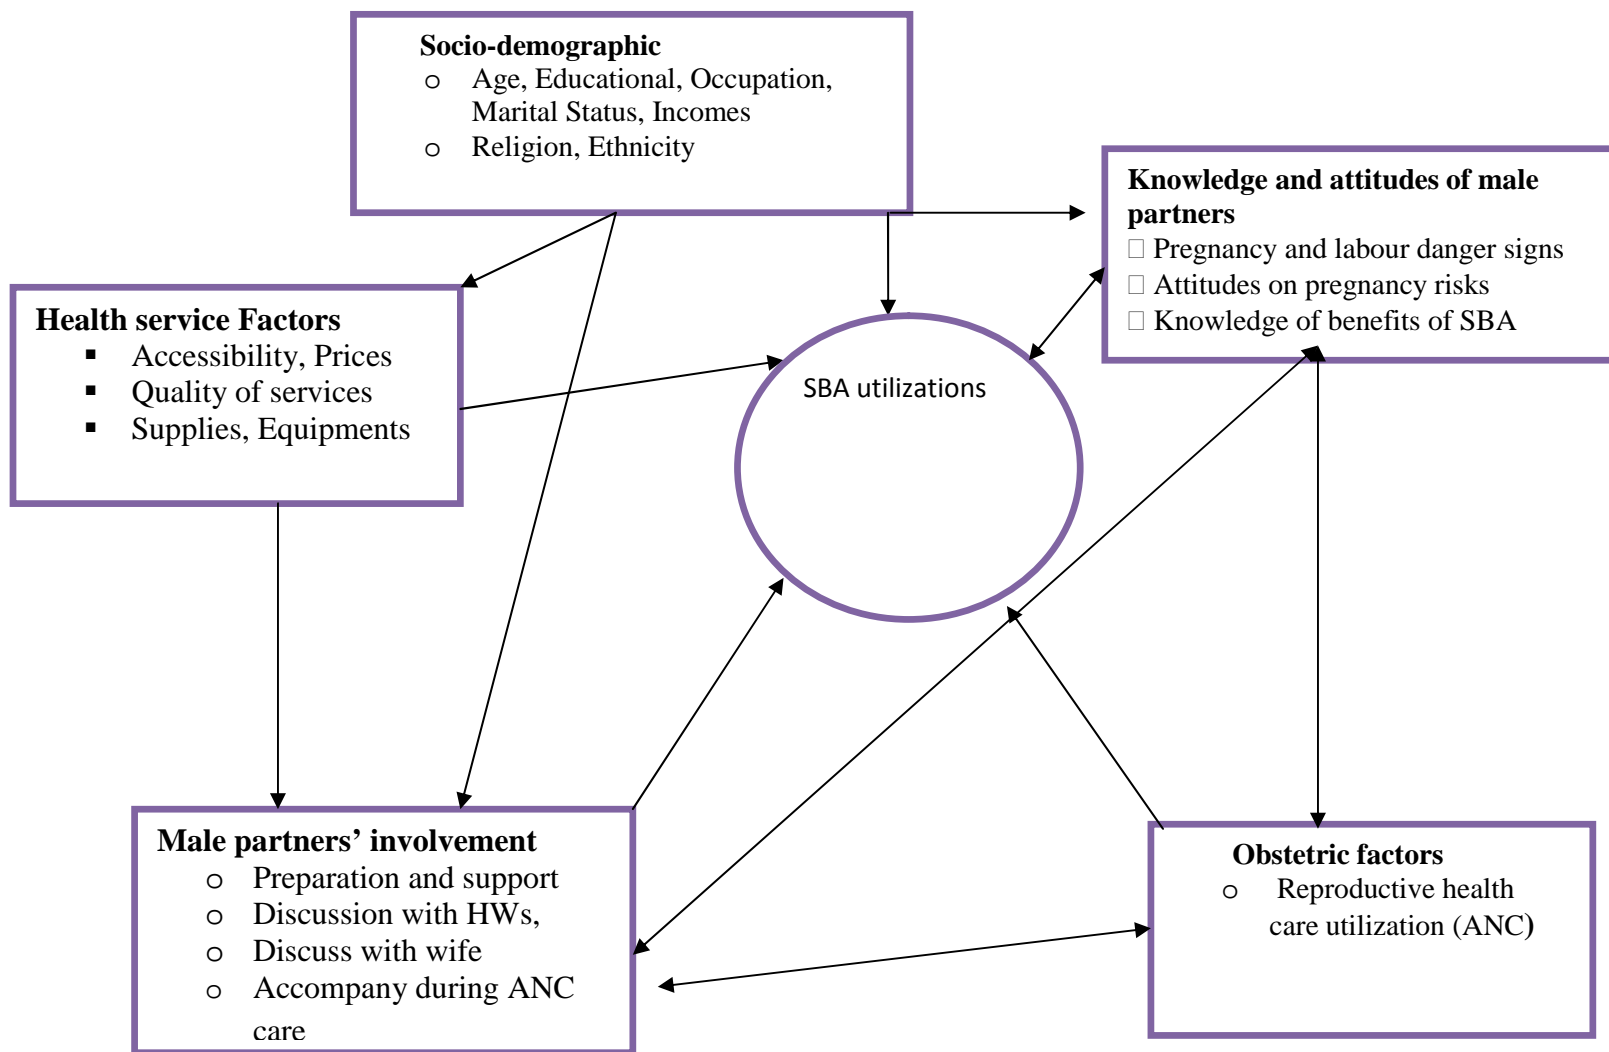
Socio-demographic
- Age, Educational, Occupation, Marital Status, Incomes
- Religion, Ethnicity

Knowledge and attitudes of male partners
 Pregnancy and labour danger signs
 Attitudes on pregnancy risks
 Knowledge of benefits of SBA

Health service Factors
- Accessibility, Prices
- Quality of services
- Supplies, Equipments

SBA utilizations

Male partners' involvement
- Preparation and support
- Discussion with HWs,
- Discuss with wife
- Accompany during ANC care

Obstetric factors
- Reproductive health care utilization (ANC)